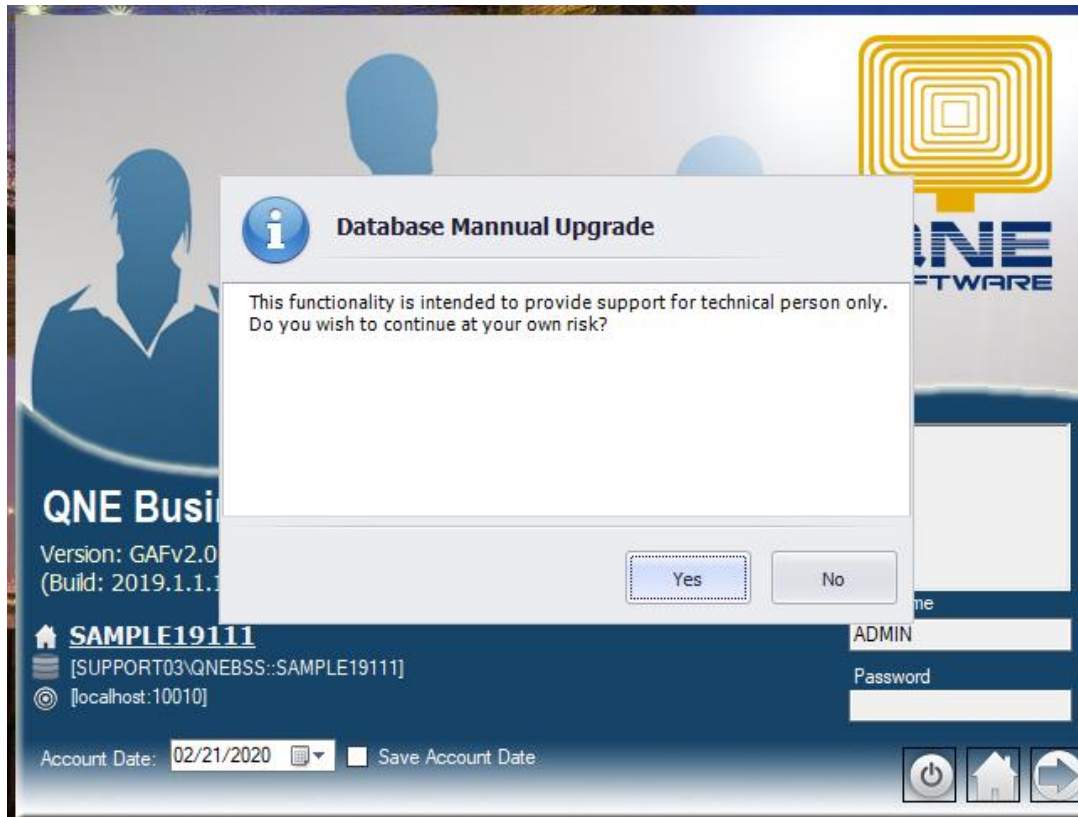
Database Mannual Upgrade

This functionality is intended to provide support for technical person only. Do you wish to continue at your own risk?

Yes
No

QNE Busi

Version: GAFv2.0
(Build: 2019.1.1.1

SAMPLE19111
[SUPPORT03\QNEBSS::SAMPLE19111]
[localhost:10010]

Account Date: 02/21/2020
Save Account Date

NE
FTWARE

me
ADMIN
Password